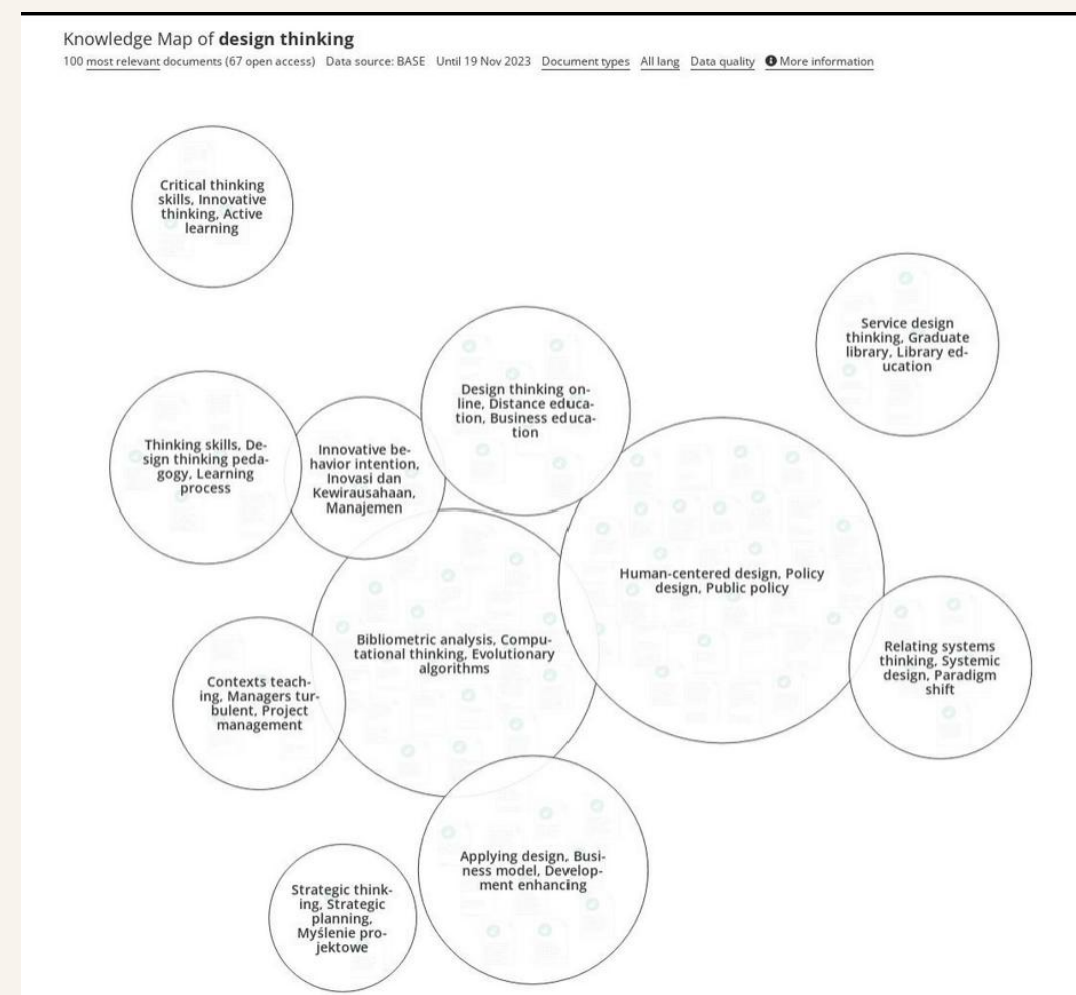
Knowledge Map of **design thinking**

100 most relevant documents (67 open access) Data source: BASE Until 19 Nov 2023 Document types All lang Data quality More information

Critical thinking skills, Innovative thinking, Active learning

Service design thinking, Graduate library, Library education

Design thinking online, Distance education, Business education

Thinking skills, Design thinking pedagogy, Learning process

Innovative behavior intention, Inovasi dan Kewirausahaan, Manajemen

Human-centered design, Policy design, Public policy

Bibliometric analysis, Computational thinking, Evolutionary algorithms

Relating systems thinking, Systemic design, Paradigm shift

Contexts teaching, Managers turbulent, Project management

Applying design, Business model, Development enhancing

Strategic thinking, Strategic planning, Myślenie projektowe